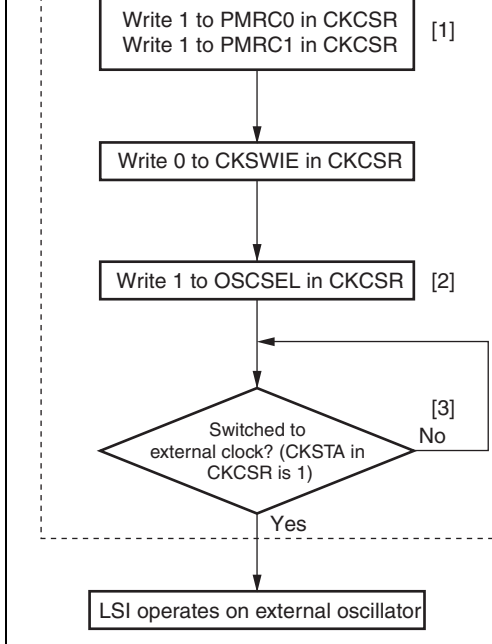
Write 1 to PMRC0 in CKCSR
Write 1 to PMRC1 in CKCSR

[1]

Write 0 to CKSWIE in CKCSR

Write 1 to OSCSEL in CKCSR

[2]

Switched to external clock? (CKSTA in CKCSR is 1)

[3]

No

Yes

LSI operates on external oscillator